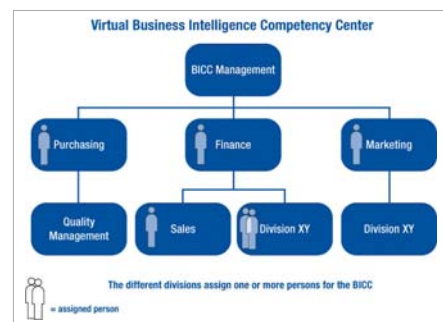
Virtual Business Intelligence Competency Center

BICC Management

Purchasing

Finance

Marketing

Quality Management

Sales

Division XY

Division XY

The different divisions assign one or more persons for the BICC

= assigned person